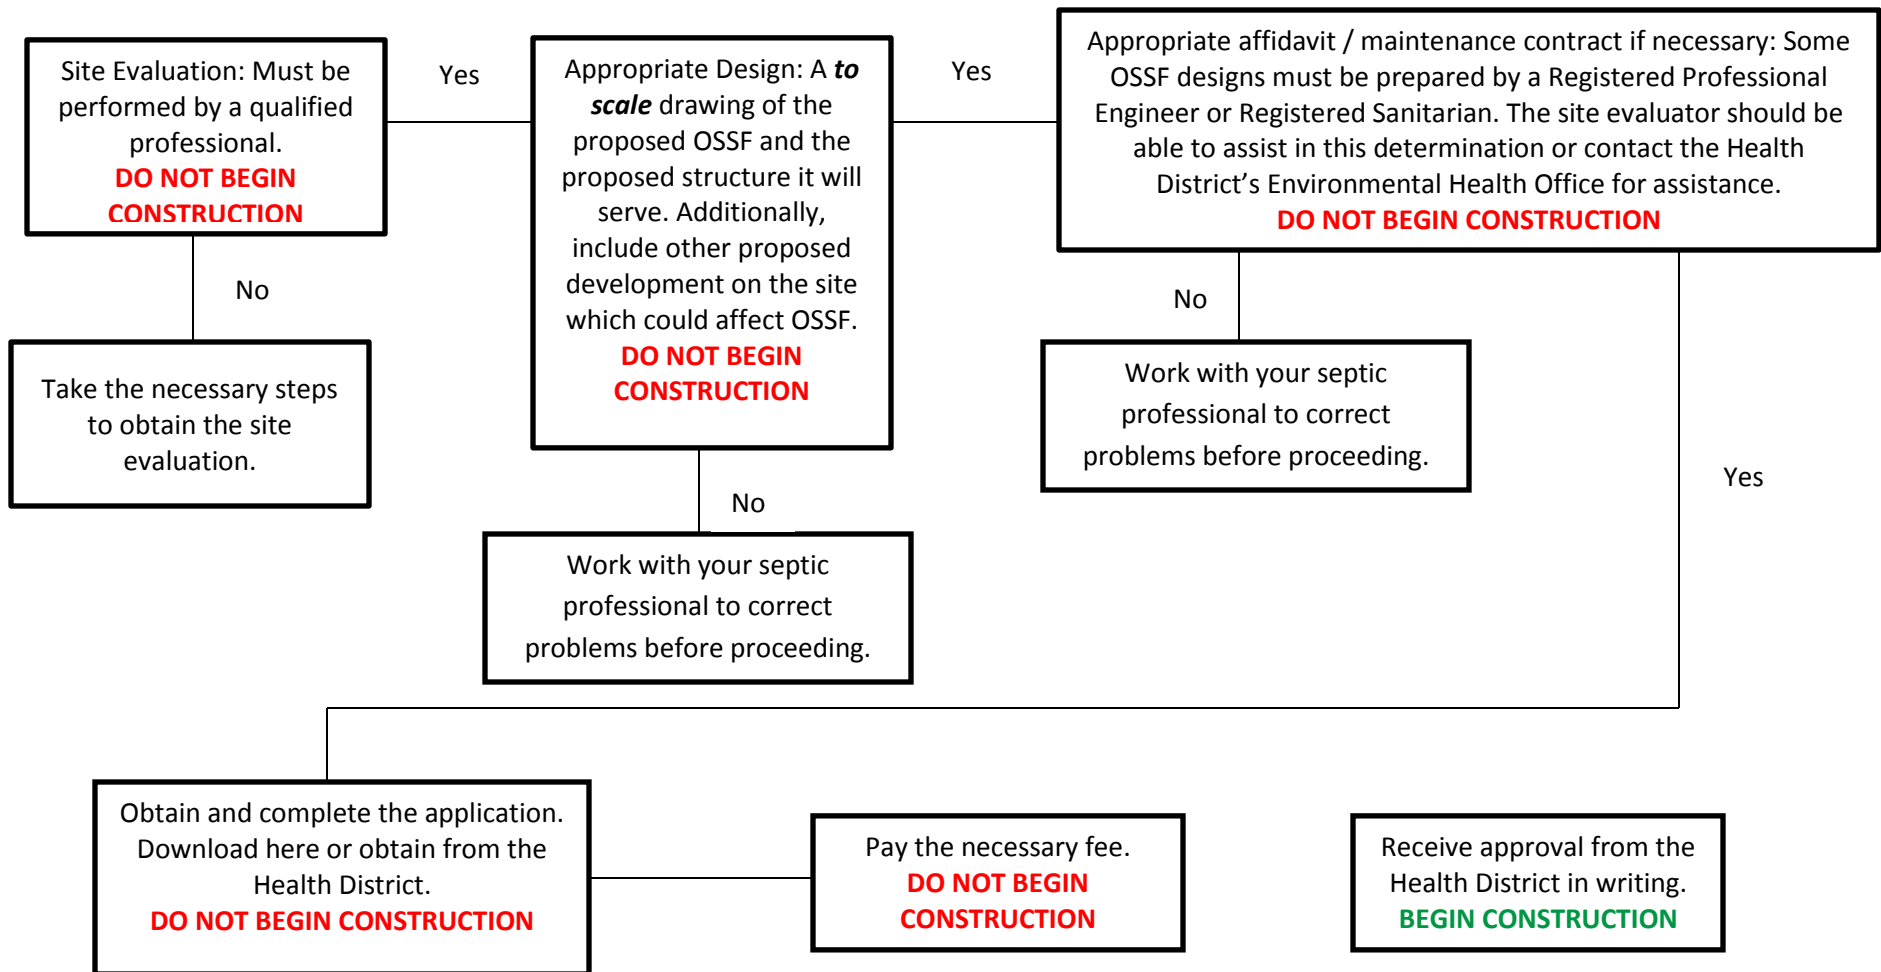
Site Evaluation: Must be performed by a qualified professional.
DO NOT BEGIN CONSTRUCTION

Yes

Appropriate Design: A ***to scale*** drawing of the proposed OSSF and the proposed structure it will serve. Additionally, include other proposed development on the site which could affect OSSF.
DO NOT BEGIN CONSTRUCTION

Yes

Appropriate affidavit / maintenance contract if necessary: Some OSSF designs must be prepared by a Registered Professional Engineer or Registered Sanitarian. The site evaluator should be able to assist in this determination or contact the Health District's Environmental Health Office for assistance.
DO NOT BEGIN CONSTRUCTION

No

Take the necessary steps to obtain the site evaluation.

No

Work with your septic professional to correct problems before proceeding.

No

Work with your septic professional to correct problems before proceeding.

Yes

Obtain and complete the application. Download here or obtain from the Health District.
DO NOT BEGIN CONSTRUCTION

Pay the necessary fee.
DO NOT BEGIN CONSTRUCTION

Receive approval from the Health District in writing.
BEGIN CONSTRUCTION